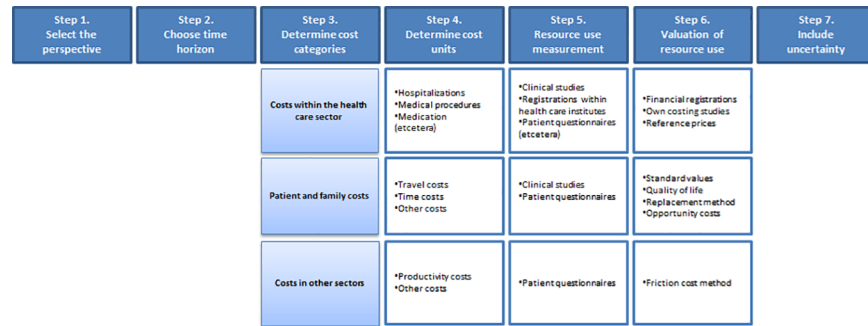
Step 1.
Select the perspective

Step 2.
Choose time horizon

Step 3.
Determine cost categories

Step 4.
Determine cost units

Step 5.
Resource use measurement

Step 6.
Valuation of resource use

Step 7.
Include uncertainty

Costs within the health care sector

•Hospitalizations
•Medical procedures
•Medication (etcetera)

•Clinical studies
•Registrations within health care institutes
•Patient questionnaires (etcetera)

•Financial registrations
•Own costing studies
•Reference prices

Patient and family costs

•Travel costs
•Time costs
•Other costs

•Clinical studies
•Patient questionnaires

•Standard values
•Quality of life
•Replacement method
•Opportunity costs

Costs in other sectors

•Productivity costs
•Other costs

•Patient questionnaires

•Friction cost method